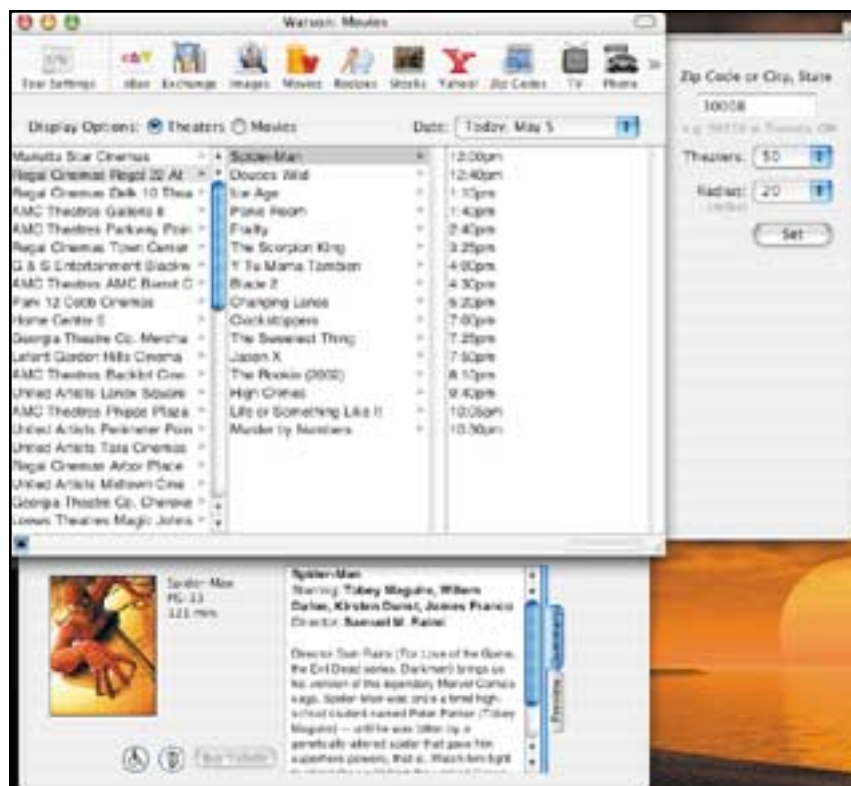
Watson: Movies

Tool Settings eBay Exchange Images Movies Recipes Stocks Yahoo! Zip Codes TV Phone

Display Options: Theaters Movies

Date: Today, May 5

Zip Code or City, State
30008
e.g. 95014 or Toronto, ON

Theaters: 50
Radius: 20
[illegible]
Set

Marietta Star Cinemas
Regal Cinemas Regal 22 At
Regal Cinemas Delk 10 Thea
AMC Theatres Galleria 8
AMC Theatres Parkway Poin
Regal Cinemas Town Center
G & S Entertainment Backw
AMC Theatres AMC Barrett C
Fairr 12 Cobb Cinemas
Home Center 5
Georgia Theatre Co. Mercha
Lefont Garden Hills Cinema
AMC Theatres Backlot Coo
United Artists Lenox Square
AMC Theatres Phipps Plaza
United Artists Perimeter Poin
United Artists Tara Cinemas
Regal Cinemas Arbor Place
United Artists Midtown Cine
Georgia Theatre Co. Cheroke
Loews Theatres Magic Johns

Spider-Man
Deuces Wild
Ice Age
Panic Room
Frailty
The Scorpion King
Y Tu Mama Tambien
Blade 2
Changing Lanes
Clockstoppers
The Sweetest Thing
Jason X
The Rookie (2002)
High Crimes
Life or Something Like It
Murder by Numbers

12:00pm
12:40pm
1:10pm
1:40pm
2:40pm
3:25pm
4:00pm
4:30pm
5:20pm
7:00pm
7:25pm
7:50pm
8:10pm
9:40pm
10:05pm
10:30pm

Spider-Man
PG-13
121 mins

Spider-Man
Starring: Tobey Maguire, Willem Dafoe, Kirsten Dunst, James Franco
Director: Samuel M. Raimi

Director Sam Raimi (For Love of the Game, the Evil Dead series, Darkman) brings us his version of the legendary Marvel Comics saga. Spider-Man was once a timid high-school student named Peter Parker (Tobey Maguire) -- until he was bitten by a genetically altered spider that gave him superhero powers, that is. Watch him fight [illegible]

Summary
Preview

Buy Tickets